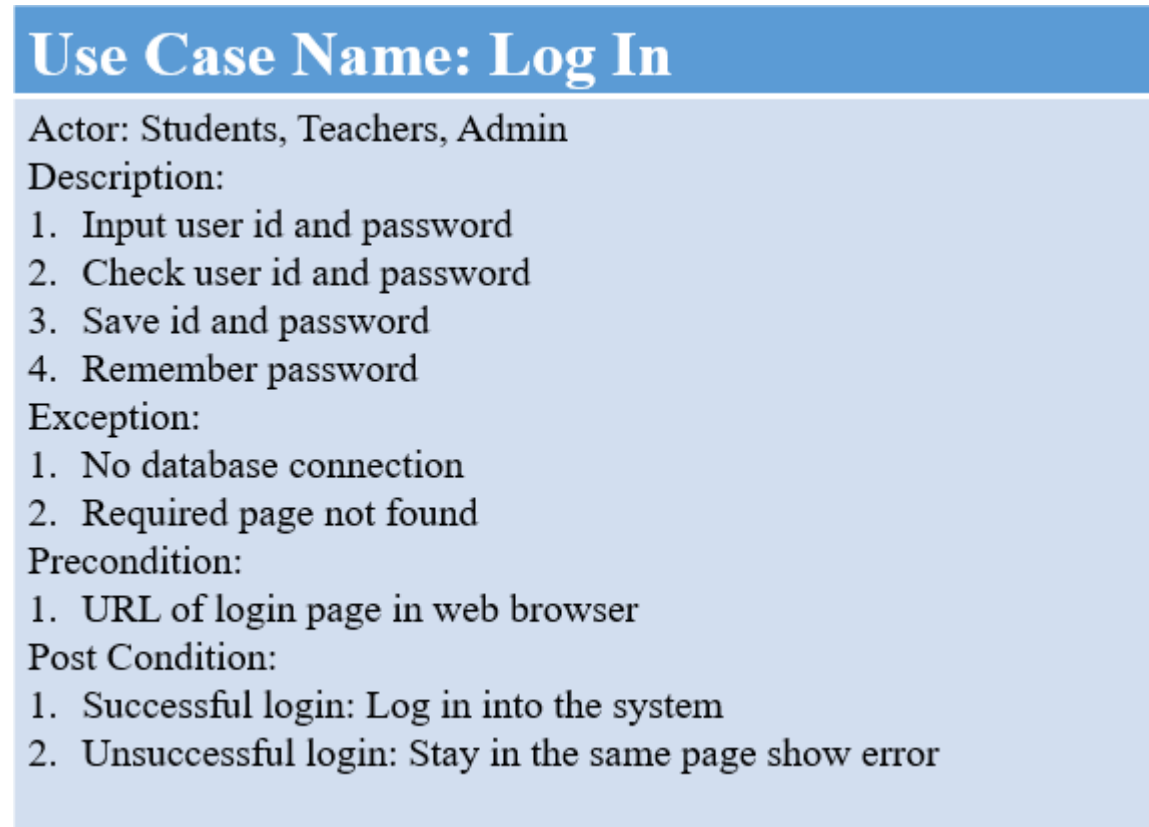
Use Case Name: Log In

Actor: Students, Teachers, Admin
Description:
1. Input user id and password
2. Check user id and password
3. Save id and password
4. Remember password
Exception:
1. No database connection
2. Required page not found
Precondition:
1. URL of login page in web browser
Post Condition:
1. Successful login: Log in into the system
2. Unsuccessful login: Stay in the same page show error